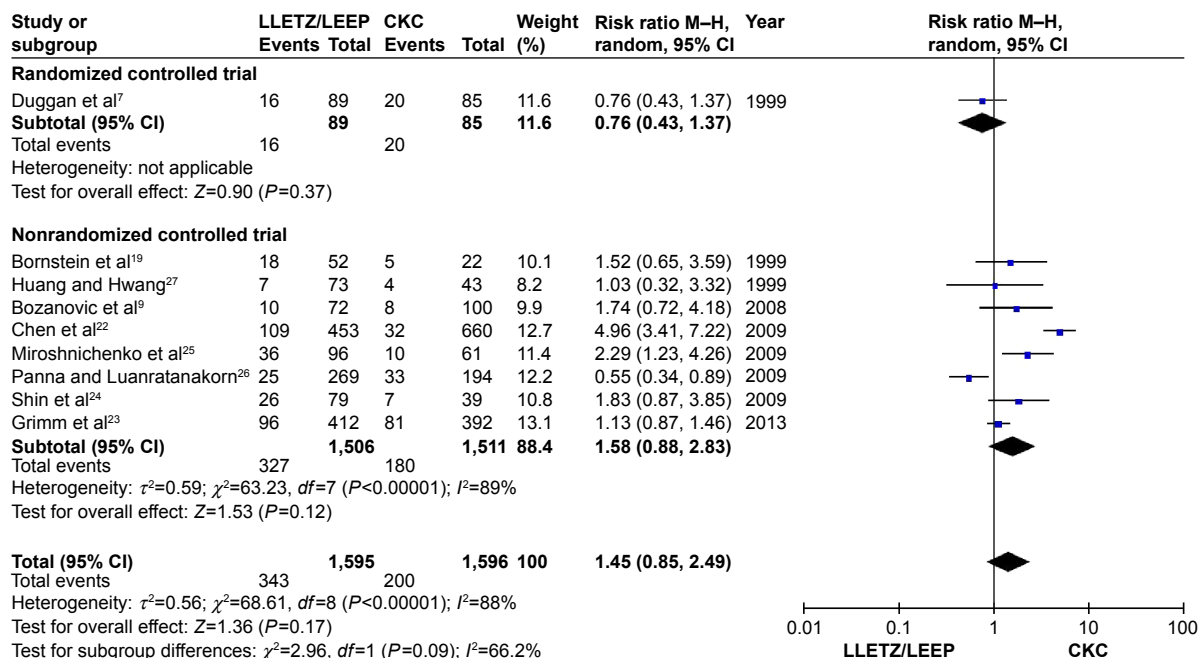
| Study or subgroup | LLETZ/LEEP Events | Total | CKC Events | Total | Weight (%) | Risk ratio M–H, random, 95% CI | Year | Risk ratio M–H, random, 95% CI |
|---|---|---|---|---|---|---|---|---|
| **Randomized controlled trial** | | | | | | | | |
| Duggan et al$^7$ | 16 | 89 | 20 | 85 | 11.6 | 0.76 (0.43, 1.37) | 1999 | |
| **Subtotal (95% CI)** | | **89** | | **85** | **11.6** | **0.76 (0.43, 1.37)** | | |
| Total events | 16 | | 20 | | | | | |
| Heterogeneity: not applicable | | | | | | | | |
| Test for overall effect: $Z$=0.90 ($P$=0.37) | | | | | | | | |
| **Nonrandomized controlled trial** | | | | | | | | |
| Bornstein et al$^{19}$ | 18 | 52 | 5 | 22 | 10.1 | 1.52 (0.65, 3.59) | 1999 | |
| Huang and Hwang$^{27}$ | 7 | 73 | 4 | 43 | 8.2 | 1.03 (0.32, 3.32) | 1999 | |
| Bozanovic et al$^9$ | 10 | 72 | 8 | 100 | 9.9 | 1.74 (0.72, 4.18) | 2008 | |
| Chen et al$^{22}$ | 109 | 453 | 32 | 660 | 12.7 | 4.96 (3.41, 7.22) | 2009 | |
| Miroshnichenko et al$^{25}$ | 36 | 96 | 10 | 61 | 11.4 | 2.29 (1.23, 4.26) | 2009 | |
| Panna and Luanratanakorn$^{26}$ | 25 | 269 | 33 | 194 | 12.2 | 0.55 (0.34, 0.89) | 2009 | |
| Shin et al$^{24}$ | 26 | 79 | 7 | 39 | 10.8 | 1.83 (0.87, 3.85) | 2009 | |
| Grimm et al$^{23}$ | 96 | 412 | 81 | 392 | 13.1 | 1.13 (0.87, 1.46) | 2013 | |
| **Subtotal (95% CI)** | | **1,506** | | **1,511** | **88.4** | **1.58 (0.88, 2.83)** | | |
| Total events | 327 | | 180 | | | | | |
| Heterogeneity: $\tau^2$=0.59; $\chi^2$=63.23, $df$=7 ($P$<0.00001); $I^2$=89% | | | | | | | | |
| Test for overall effect: $Z$=1.53 ($P$=0.12) | | | | | | | | |
| **Total (95% CI)** | | **1,595** | | **1,596** | **100** | **1.45 (0.85, 2.49)** | | |
| Total events | 343 | | 200 | | | | | |
| Heterogeneity: $\tau^2$=0.56; $\chi^2$=68.61, $df$=8 ($P$<0.00001); $I^2$=88% | | | | | | | | |
| Test for overall effect: $Z$=1.36 ($P$=0.17) | | | | | | | | |
| Test for subgroup differences: $\chi^2$=2.96, $df$=1 ($P$=0.09); $I^2$=66.2% | | | | | | | | |

0.01 0.1 1 10 100
LLETZ/LEEP CKC